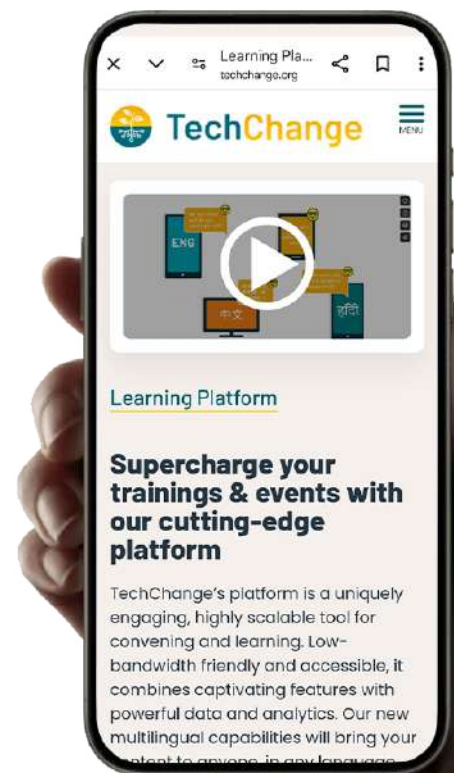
Learning Pla...
techchange.org

TechChange

MENU

ENG

中文

हिंदी

Learning Platform

Supercharge your trainings & events with our cutting-edge platform

TechChange's platform is a uniquely engaging, highly scalable tool for convening and learning. Low-bandwidth friendly and accessible, it combines captivating features with powerful data and analytics. Our new multilingual capabilities will bring your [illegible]